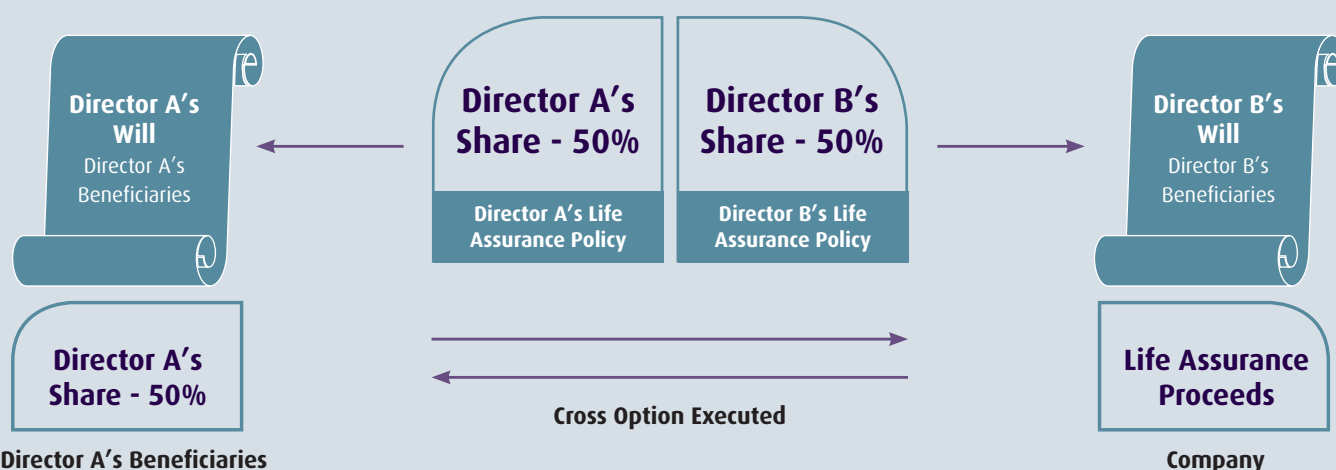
Director A’s Will
Director A’s Beneficiaries

Director A’s Share - 50%

Director A’s Life Assurance Policy

Director B’s Share - 50%

Director B’s Life Assurance Policy

Director B’s Will
Director B’s Beneficiaries

Director A’s Share - 50%

Director A’s Beneficiaries

Cross Option Executed

Life Assurance Proceeds

Company